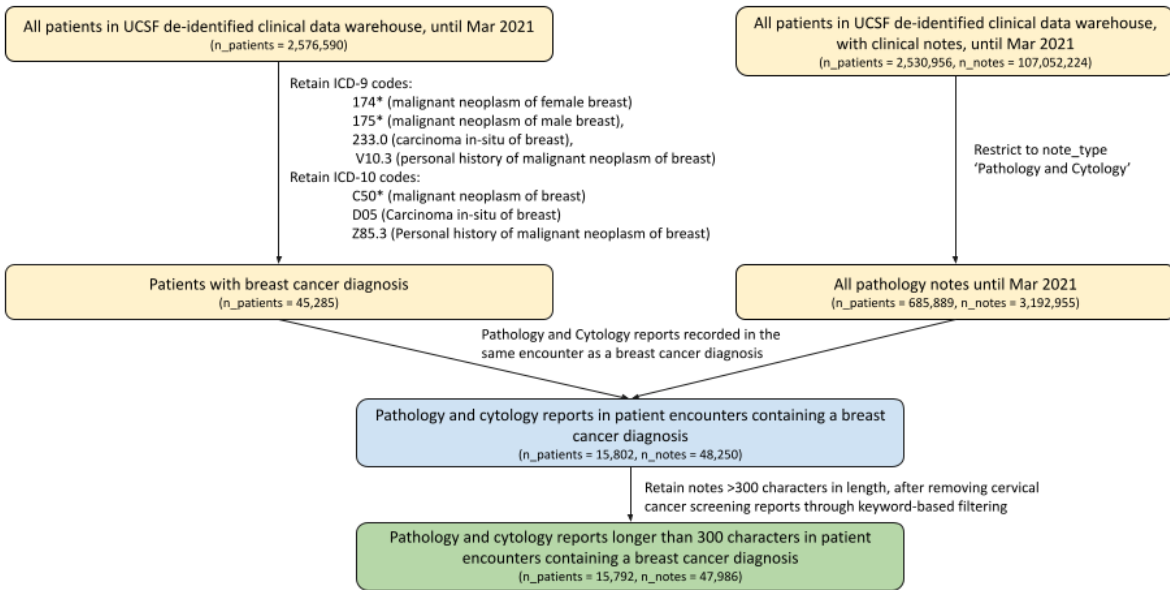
All patients in UCSF de-identified clinical data warehouse, until Mar 2021
(n_patients = 2,576,590)

Retain ICD-9 codes:
174* (malignant neoplasm of female breast)
175* (malignant neoplasm of male breast),
233.0 (carcinoma in-situ of breast),
V10.3 (personal history of malignant neoplasm of breast)
Retain ICD-10 codes:
C50* (malignant neoplasm of breast)
D05 (Carcinoma in-situ of breast)
Z85.3 (Personal history of malignant neoplasm of breast)

Patients with breast cancer diagnosis
(n_patients = 45,285)

All patients in UCSF de-identified clinical data warehouse, with clinical notes, until Mar 2021
(n_patients = 2,530,956, n_notes = 107,052,224)

Restrict to note_type 'Pathology and Cytology'

All pathology notes until Mar 2021
(n_patients = 685,889, n_notes = 3,192,955)

Pathology and Cytology reports recorded in the same encounter as a breast cancer diagnosis

Pathology and cytology reports in patient encounters containing a breast cancer diagnosis
(n_patients = 15,802, n_notes = 48,250)

Retain notes >300 characters in length, after removing cervical cancer screening reports through keyword-based filtering

Pathology and cytology reports longer than 300 characters in patient encounters containing a breast cancer diagnosis
(n_patients = 15,792, n_notes = 47,986)